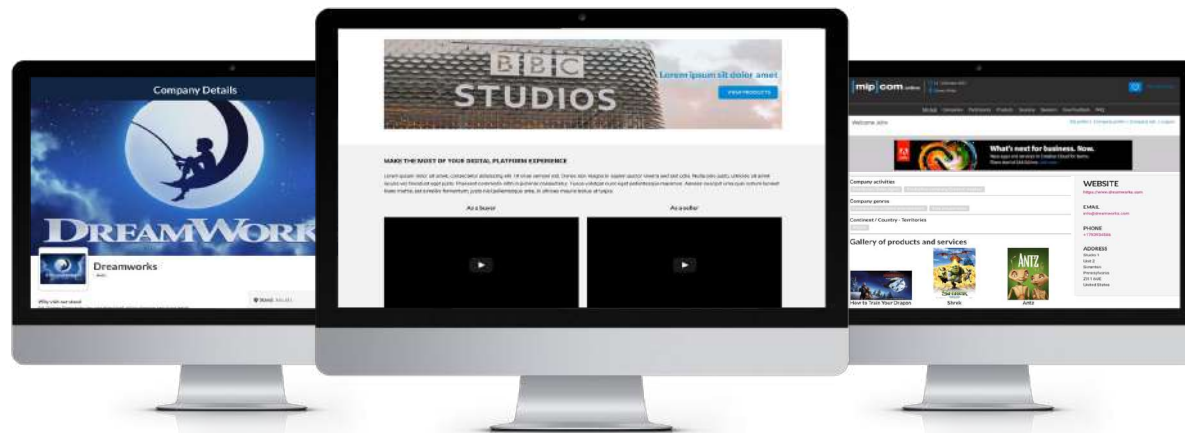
Company Details

DREAMWORK

Dreamworks

Why visit our stand

BBC STUDIOS

Lorem ipsum sit dolor amet

VIEW PRODUCTS

MAKE THE MOST OF YOUR DIGITAL PLATFORM EXPERIENCE

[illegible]

As a buyer

As a seller

mip com online

Welcome John

What's next for business. Now.

Company activities

Company genres

Continent / Country - Territories

Gallery of products and services

How to Train Your Dragon

Shrek

Antz

WEBSITE

https://www.dreamworks.com

EMAIL

info@dreamworks.com

PHONE

ADDRESS

United States